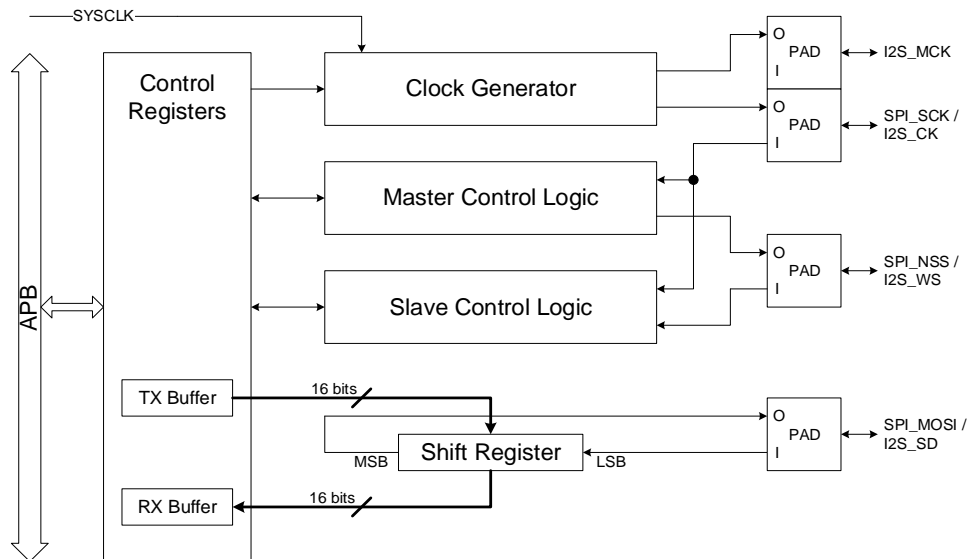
SYSCLK

APB

Control Registers

Clock Generator

Master Control Logic

Slave Control Logic

TX Buffer

16 bits

Shift Register

MSB

LSB

RX Buffer

16 bits

O PAD I

I2S_MCK

O PAD I

SPI_SCK / I2S_CK

O PAD I

SPI_NSS / I2S_WS

O PAD I

SPI_MOSI / I2S_SD